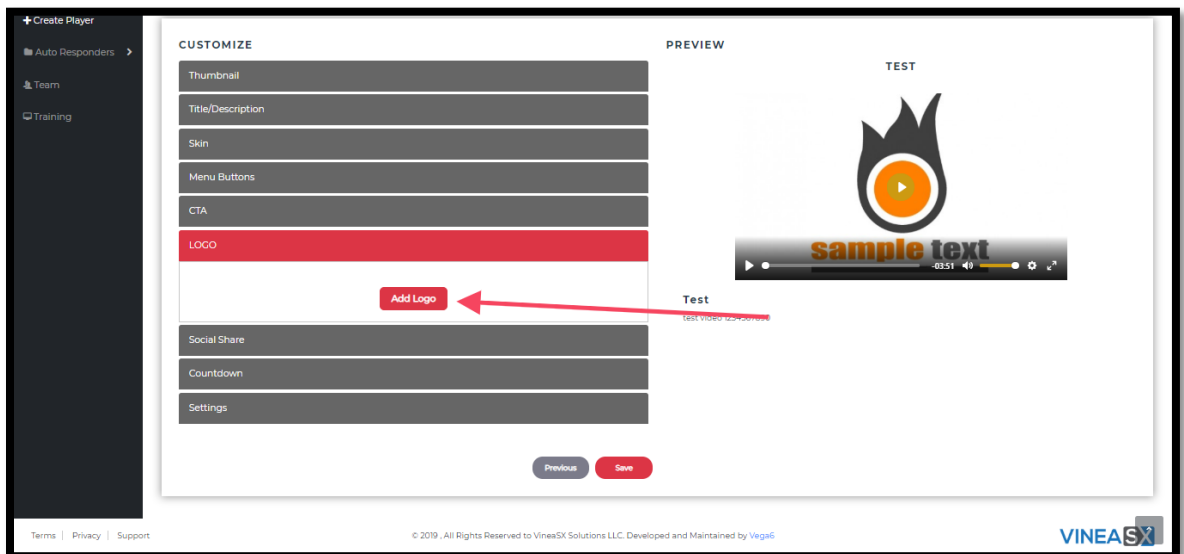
+ Create Player
Auto Responders
Team
Training

CUSTOMIZE
Thumbnail
Title/Description
Skin
Menu Buttons
CTA
LOGO
Add Logo
Social Share
Countdown
Settings

PREVIEW
TEST
sample text
-03:51
Test
test video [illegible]

Previous
Save

Terms | Privacy | Support
© 2019 , All Rights Reserved to VineaSX Solutions LLC. Developed and Maintained by Vega6
VINEASX